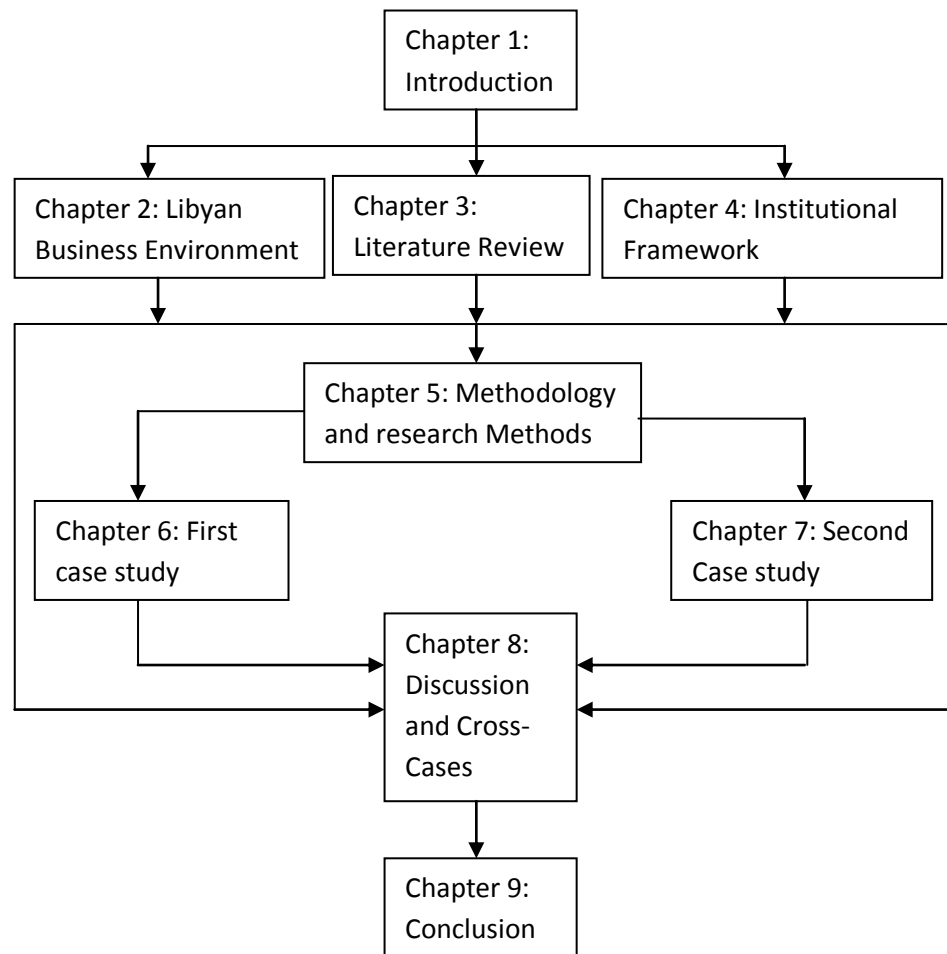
Chapter 1: Introduction

Chapter 2: Libyan Business Environment

Chapter 3: Literature Review

Chapter 4: Institutional Framework

Chapter 5: Methodology and research Methods

Chapter 6: First case study

Chapter 7: Second Case study

Chapter 8: Discussion and Cross-Cases

Chapter 9: Conclusion